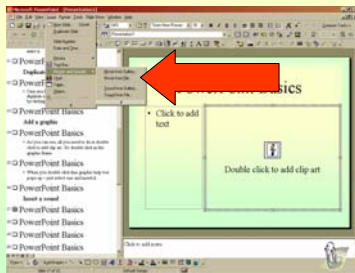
PowerPoint Basics
Duplicat
PowerPoint Basics
PowerPoint Basics
Add a graphic
PowerPoint Basics
Insert a sound
PowerPoint
PowerPoint Basics
Click to add text
Double click to add clip art
Click to add notes